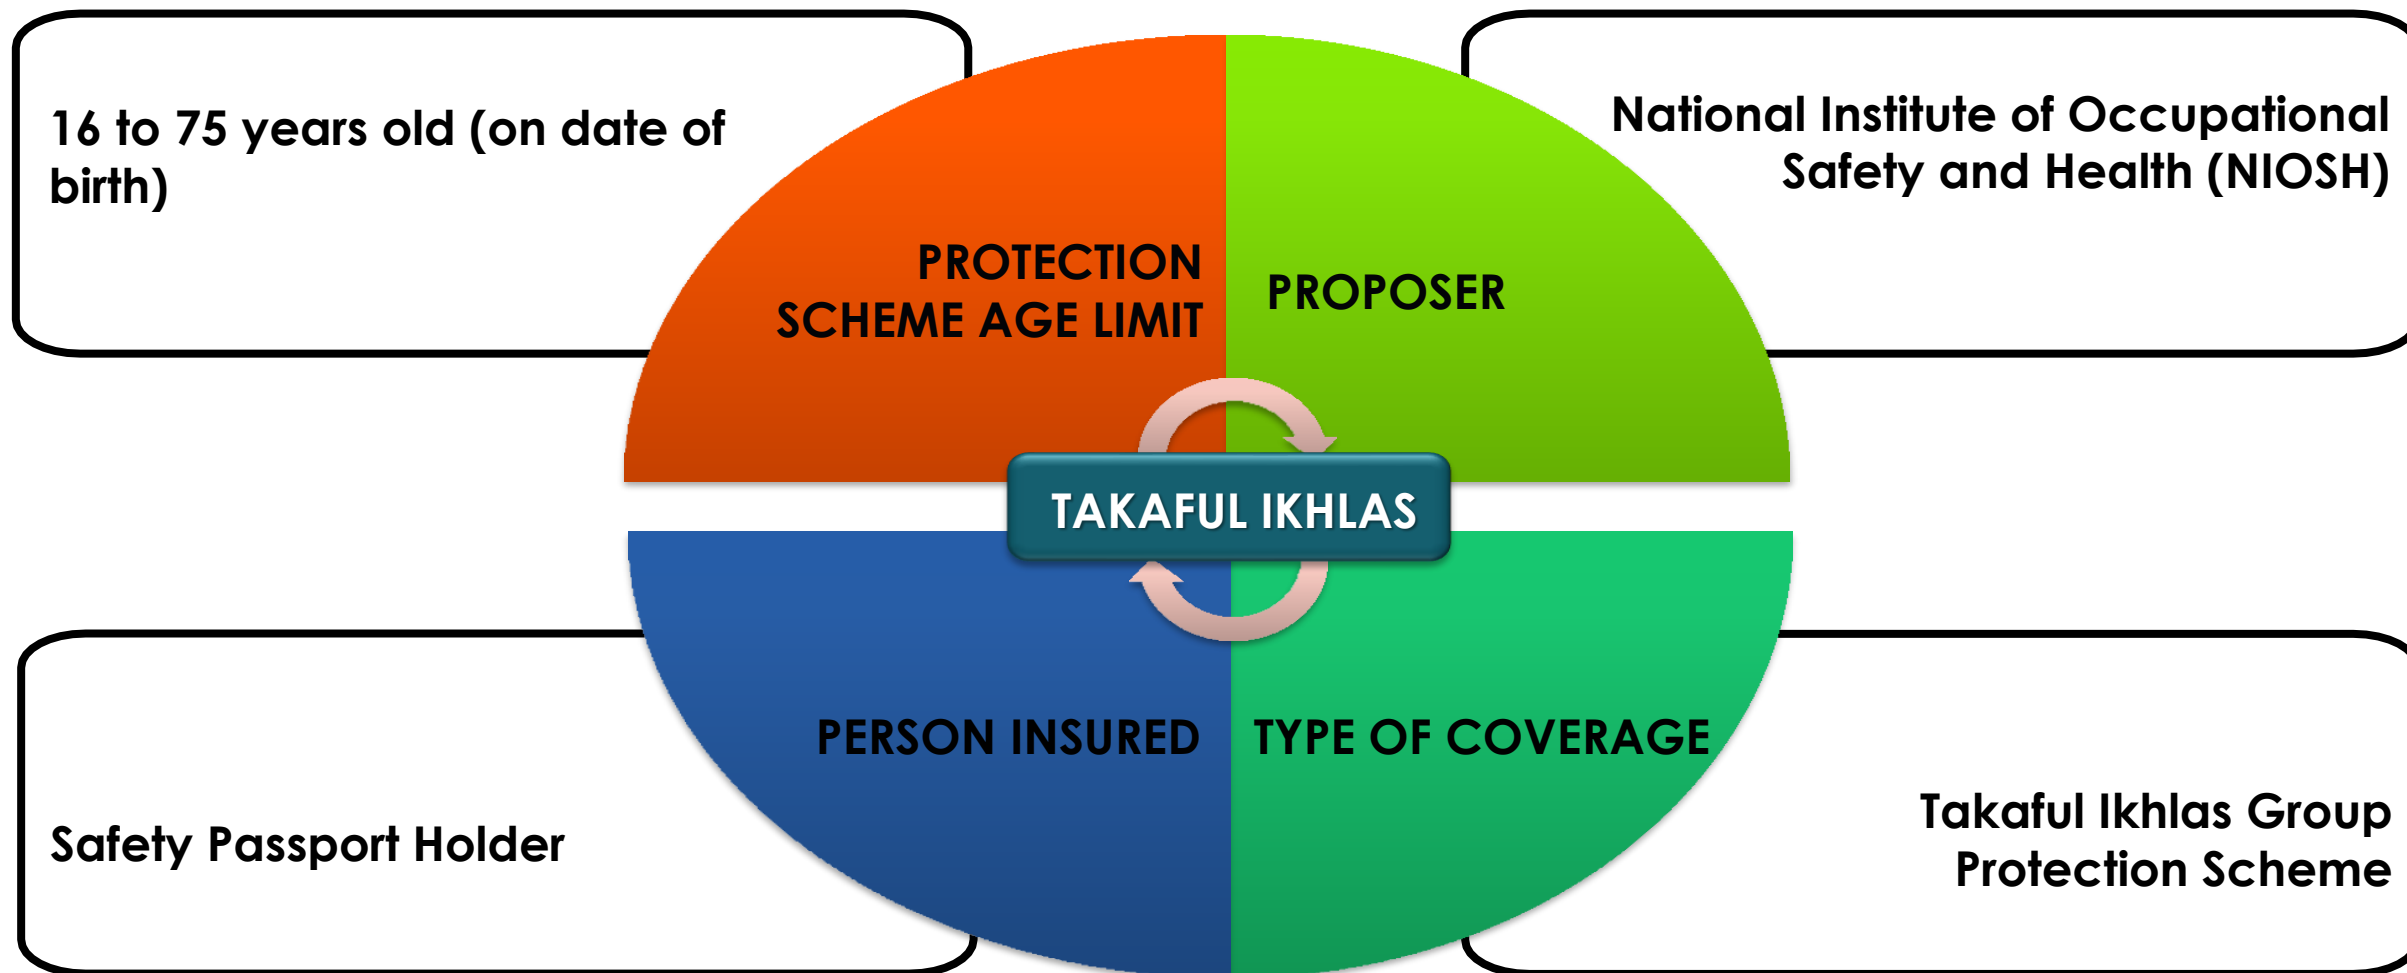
16 to 75 years old (on date of birth)

PROTECTION SCHEME AGE LIMIT

PROPOSER

National Institute of Occupational Safety and Health (NIOSH)

TAKAFUL IKHLAS

PERSON INSURED

TYPE OF COVERAGE

Safety Passport Holder

Takaful Ikhlas Group Protection Scheme